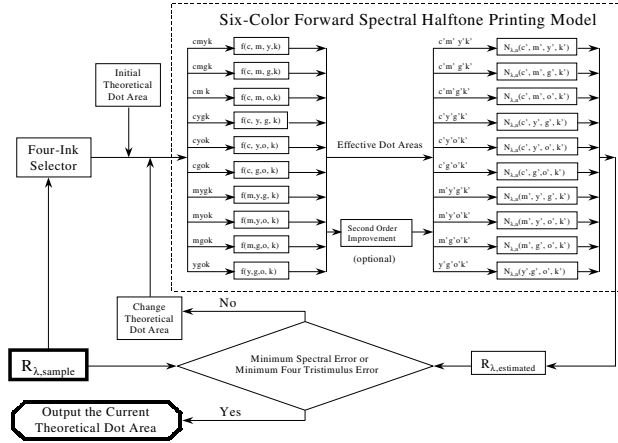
Six-Color Forward Spectral Halftone Printing Model

Initial Theoretical Dot Area

Four-Ink Selector

cmyk
f(c, m, y,k)
cmgk
f(c, m, g,k)
cm k
f(c, m, o,k)
cygk
f(c, y, g, k)
cyok
f(c, y,o, k)
cgok
f(c, g,o, k)
mygk
f(m,y,g, k)
myok
f(m,y,o, k)
mgok
f(m,g,o, k)
ygok
f(y,g,o, k)

Effective Dot Areas

Second Order Improvement

(optional)

c'm' y'k'
$N_{\lambda,n}$(c', m', y', k')
c'm' g'k'
$N_{\lambda,n}$(c', m', g', k')
c'm'g'k'
$N_{\lambda,n}$(c', m', o', k')
c'y'g'k'
$N_{\lambda,n}$(c', y', g', k')
c'y'o'k'
$N_{\lambda,n}$(c', y', o', k')
c'g'o'k'
$N_{\lambda,n}$(c', g', o', k')
m'y'g'k'
$N_{\lambda,n}$(m', y', g', k')
m'y'o'k'
$N_{\lambda,n}$(m', y', o', k')
m'g'o'k'
$N_{\lambda,n}$(m', g', o', k')
y'g'o'k'
$N_{\lambda,n}$(y', g', o', k')

Change Theoretical Dot Area

No

$R_{\lambda,sample}$

Minimum Spectral Error or Minimum Four Tristimulus Error

$R_{\lambda,estimated}$

Yes

Output the Current Theoretical Dot Area